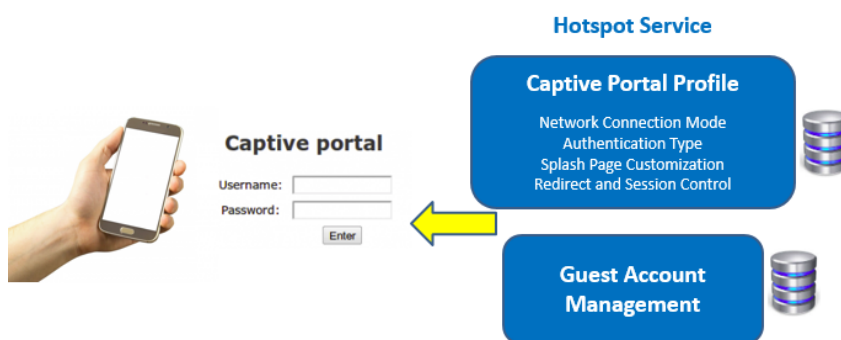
Hotspot Service

Captive Portal Profile

Network Connection Mode
Authentication Type
Splash Page Customization
Redirect and Session Control

Captive portal

Username:

Password:

Enter

Guest Account Management